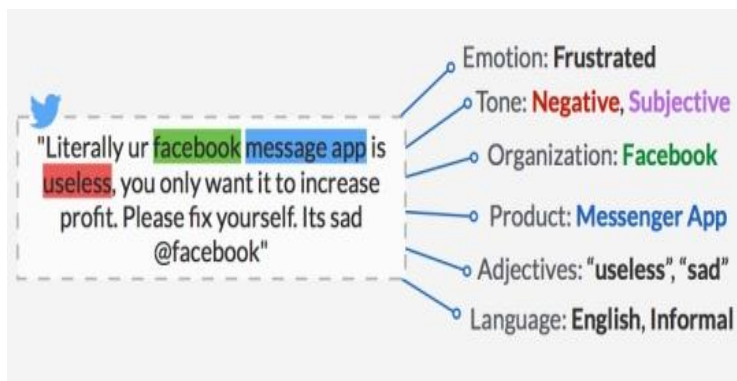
"Literally ur facebook message app is useless, you only want it to increase profit. Please fix yourself. Its sad @facebook"

Emotion: Frustrated

Tone: Negative, Subjective

Organization: Facebook

Product: Messenger App

Adjectives: "useless", "sad"

Language: English, Informal